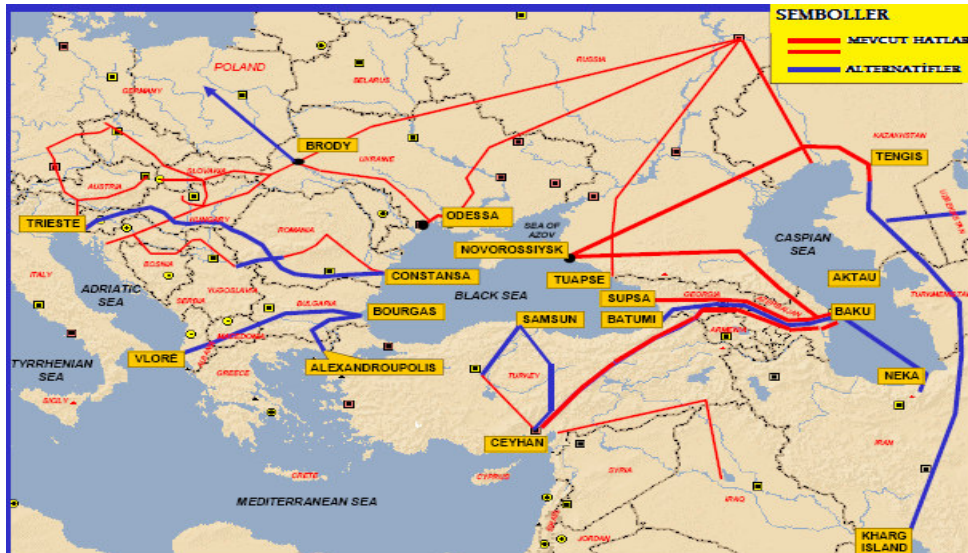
SEMBOLLER
MEVCUT HATLAR
ALTERNATİFLER

POLAND
GERMANY
BELARUS
KAZAKHSTAN
BRODY
UKRAINE
AUSTRIA
SLOVAKIA
HUNGARY
TENGIS
ODESSA
TRIESTE
ROMANIA
SEA OF AZOV
NOVOROSSIYSK
CASPIAN SEA
ITALY
BOSNIA
CONSTANSA
TUAPSE
AKTAU
ADRIATIC SEA
YUGOSLAVIA
SERBIA
BLACK SEA
SUPSA
GEORGIA
BULGARIA
BOURGAS
BATUMI
BAKU
SAMSUN
ARMENIA
TURKMENISTAN
TYRRHENIAN SEA
VLORE
MACEDONIA
ALEXANDROUPOLIS
TURKEY
NEKA
GREECE
SICILY
CEYHAN
IRAN
CRETE
CYPRUS
SYRIA
IRAQ
MEDITERRANEAN SEA
JORDAN
KHARG ISLAND